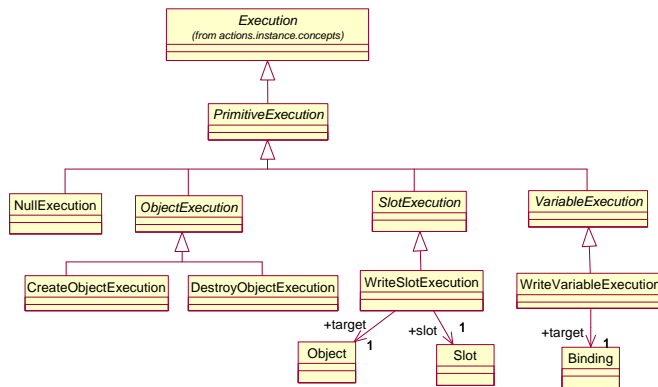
Execution
(from actions.instance.concepts)

PrimitiveExecution

NullExecution

ObjectExecution

SlotExecution

VariableExecution

CreateObjectExecution

DestroyObjectExecution

WriteSlotExecution

WriteVariableExecution

+target
1
Object

+slot
1
Slot

+target
1
Binding